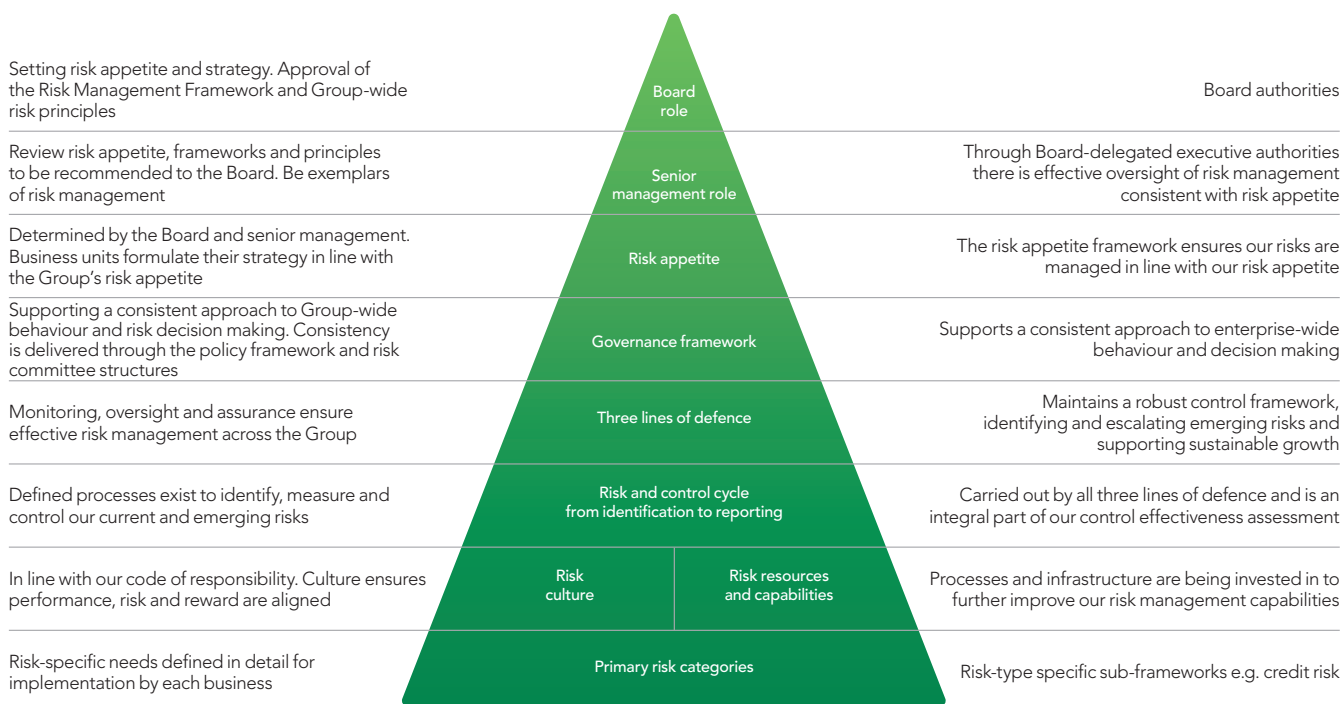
Setting risk appetite and strategy. Approval of the Risk Management Framework and Group-wide risk principles

Board role

Board authorities

Review risk appetite, frameworks and principles to be recommended to the Board. Be exemplars of risk management

Senior management role

Through Board-delegated executive authorities there is effective oversight of risk management consistent with risk appetite

Determined by the Board and senior management. Business units formulate their strategy in line with the Group's risk appetite

Risk appetite

The risk appetite framework ensures our risks are managed in line with our risk appetite

Supporting a consistent approach to Group-wide behaviour and risk decision making. Consistency is delivered through the policy framework and risk committee structures

Governance framework

Supports a consistent approach to enterprise-wide behaviour and decision making

Monitoring, oversight and assurance ensure effective risk management across the Group

Three lines of defence

Maintains a robust control framework, identifying and escalating emerging risks and supporting sustainable growth

Defined processes exist to identify, measure and control our current and emerging risks

Risk and control cycle from identification to reporting

Carried out by all three lines of defence and is an integral part of our control effectiveness assessment

In line with our code of responsibility. Culture ensures performance, risk and reward are aligned

Risk culture

Risk resources and capabilities

Processes and infrastructure are being invested in to further improve our risk management capabilities

Risk-specific needs defined in detail for implementation by each business

Primary risk categories

Risk-type specific sub-frameworks e.g. credit risk